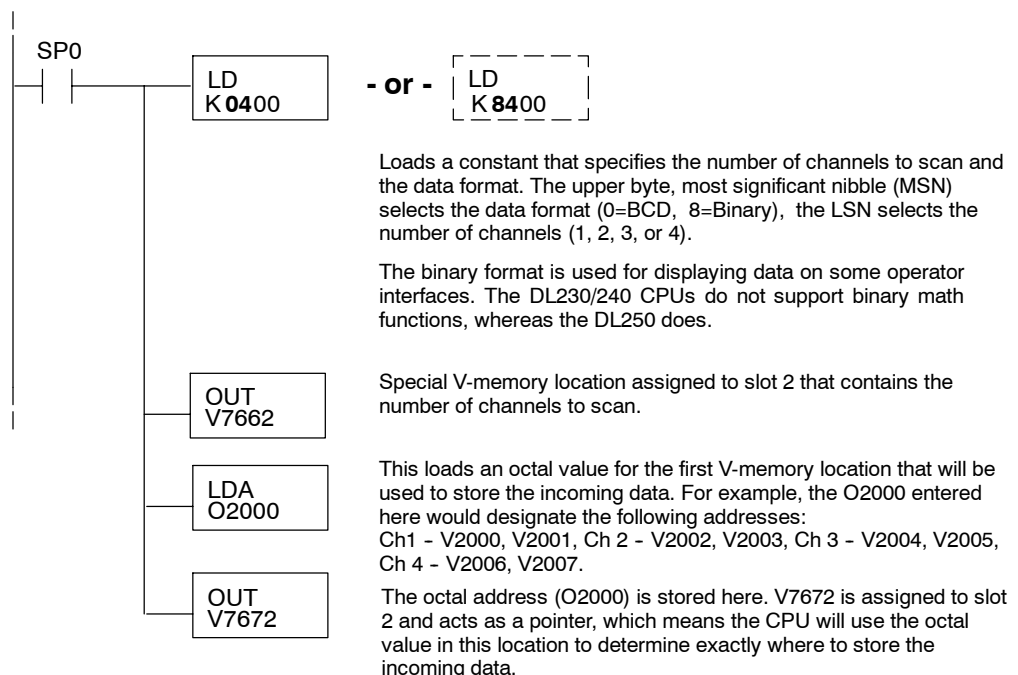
SP0

LD
K 0400

- or -

LD
K 8400

Loads a constant that specifies the number of channels to scan and the data format. The upper byte, most significant nibble (MSN) selects the data format (0=BCD, 8=Binary), the LSN selects the number of channels (1, 2, 3, or 4).

The binary format is used for displaying data on some operator interfaces. The DL230/240 CPUs do not support binary math functions, whereas the DL250 does.

OUT
V7662

Special V-memory location assigned to slot 2 that contains the number of channels to scan.

LDA
O2000

This loads an octal value for the first V-memory location that will be used to store the incoming data. For example, the O2000 entered here would designate the following addresses:
Ch1 - V2000, V2001, Ch 2 - V2002, V2003, Ch 3 - V2004, V2005, Ch 4 - V2006, V2007.

OUT
V7672

The octal address (O2000) is stored here. V7672 is assigned to slot 2 and acts as a pointer, which means the CPU will use the octal value in this location to determine exactly where to store the incoming data.